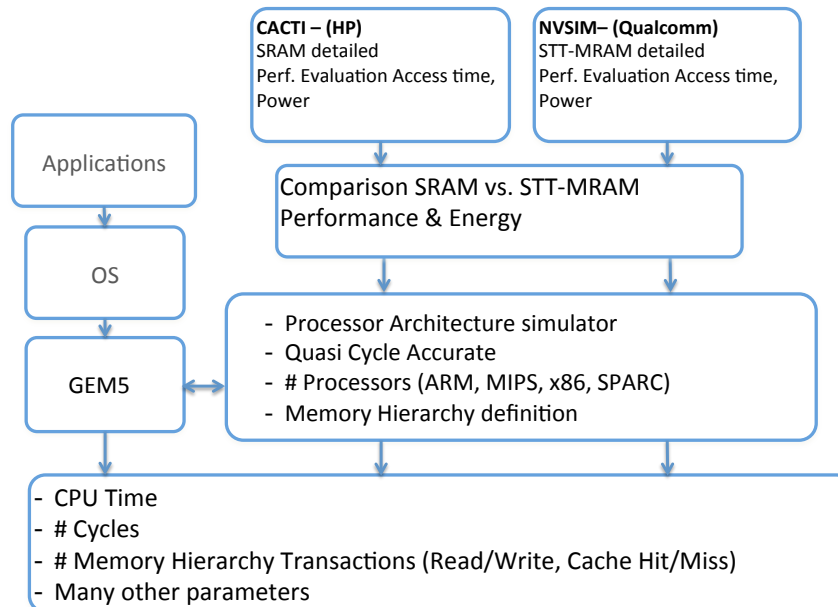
**CACTI – (HP)**
SRAM detailed
Perf. Evaluation Access time, Power

**NVSIM– (Qualcomm)**
STT-MRAM detailed
Perf. Evaluation Access time, Power

Applications

Comparison SRAM vs. STT-MRAM Performance & Energy

OS

- Processor Architecture simulator
- Quasi Cycle Accurate
- # Processors (ARM, MIPS, x86, SPARC)
- Memory Hierarchy definition

GEM5

- CPU Time
- # Cycles
- # Memory Hierarchy Transactions (Read/Write, Cache Hit/Miss)
- Many other parameters